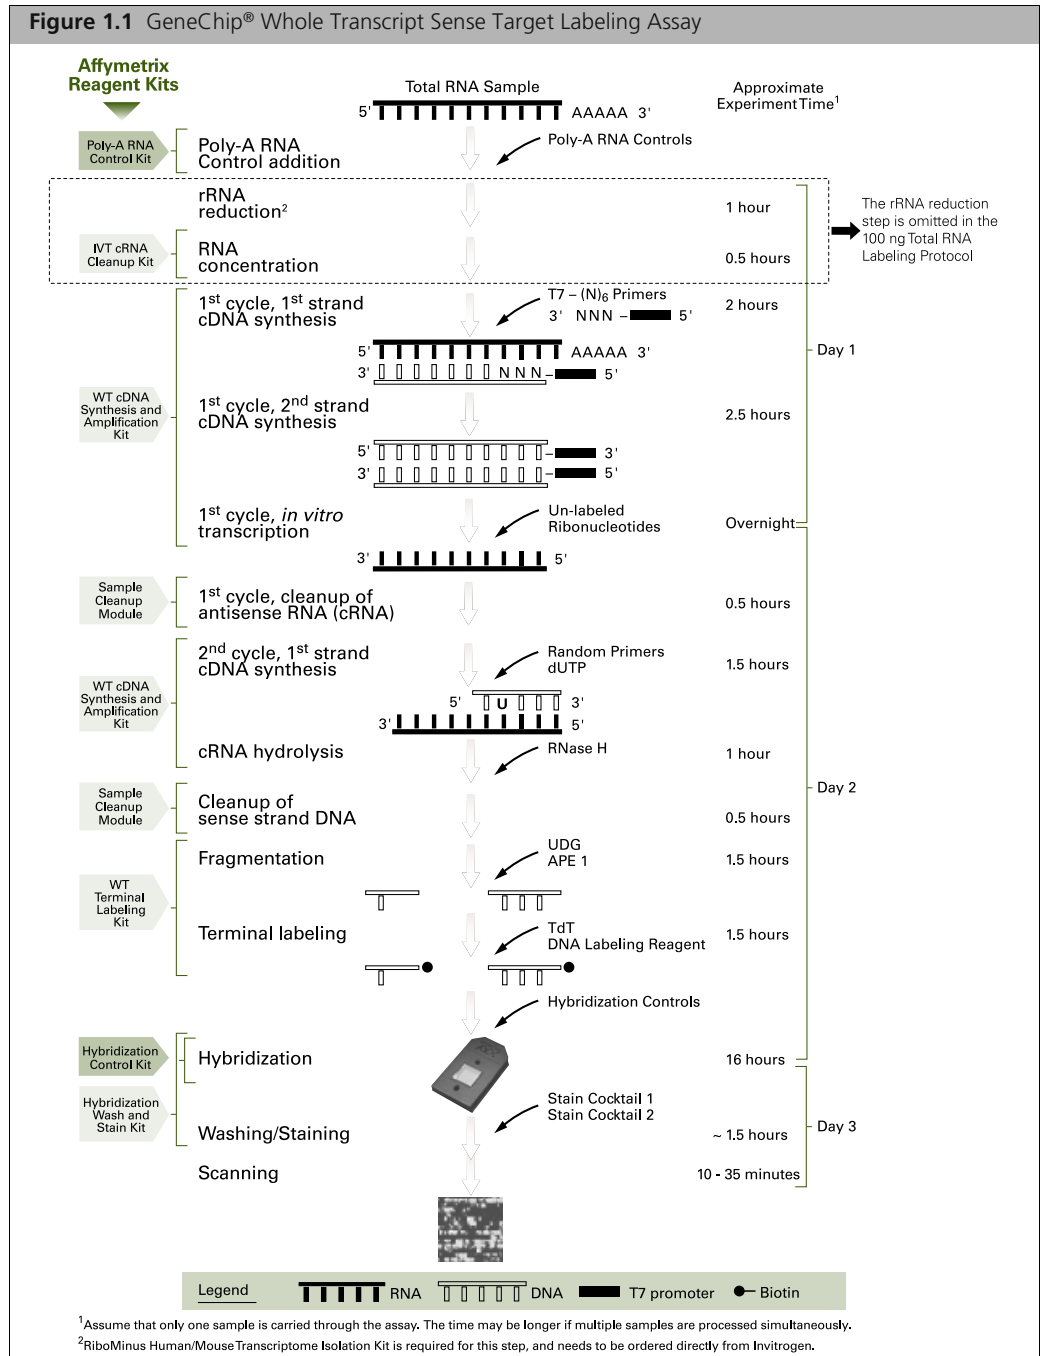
Figure 1.1 GeneChip® Whole Transcript Sense Target Labeling Assay

Affymetrix Reagent Kits

Total RNA Sample

5' AAAAA 3'

Approximate Experiment Time$^1$

Poly-A RNA Control Kit

Poly-A RNA Control addition

Poly-A RNA Controls

rRNA reduction$^2$

1 hour

The rRNA reduction step is omitted in the 100 ng Total RNA Labeling Protocol

IVT cRNA Cleanup Kit

RNA concentration

0.5 hours

1$^{st}$ cycle, 1$^{st}$ strand cDNA synthesis

T7 – (N)$_6$ Primers

3' NNN – 5'

2 hours

5' AAAAA 3'

3' NNN – 5'

Day 1

WT cDNA Synthesis and Amplification Kit

1$^{st}$ cycle, 2$^{nd}$ strand cDNA synthesis

2.5 hours

5' 3'

3' 5'

1$^{st}$ cycle, *in vitro* transcription

Un-labeled Ribonucleotides

Overnight

3' 5'

Sample Cleanup Module

1$^{st}$ cycle, cleanup of antisense RNA (cRNA)

0.5 hours

2$^{nd}$ cycle, 1$^{st}$ strand cDNA synthesis

Random Primers dUTP

1.5 hours

WT cDNA Synthesis and Amplification Kit

5' U 3'

3' 5'

cRNA hydrolysis

RNase H

1 hour

Day 2

Sample Cleanup Module

Cleanup of sense strand DNA

0.5 hours

Fragmentation

UDG APE 1

1.5 hours

WT Terminal Labeling Kit

Terminal labeling

TdT DNA Labeling Reagent

1.5 hours

Hybridization Controls

Hybridization Control Kit

Hybridization

16 hours

Hybridization Wash and Stain Kit

Stain Cocktail 1 Stain Cocktail 2

Washing/Staining

~ 1.5 hours

Day 3

Scanning

10 - 35 minutes

Legend RNA DNA T7 promoter Biotin

$^1$Assume that only one sample is carried through the assay. The time may be longer if multiple samples are processed simultaneously.

$^2$RiboMinus Human/Mouse Transcriptome Isolation Kit is required for this step, and needs to be ordered directly from Invitrogen.